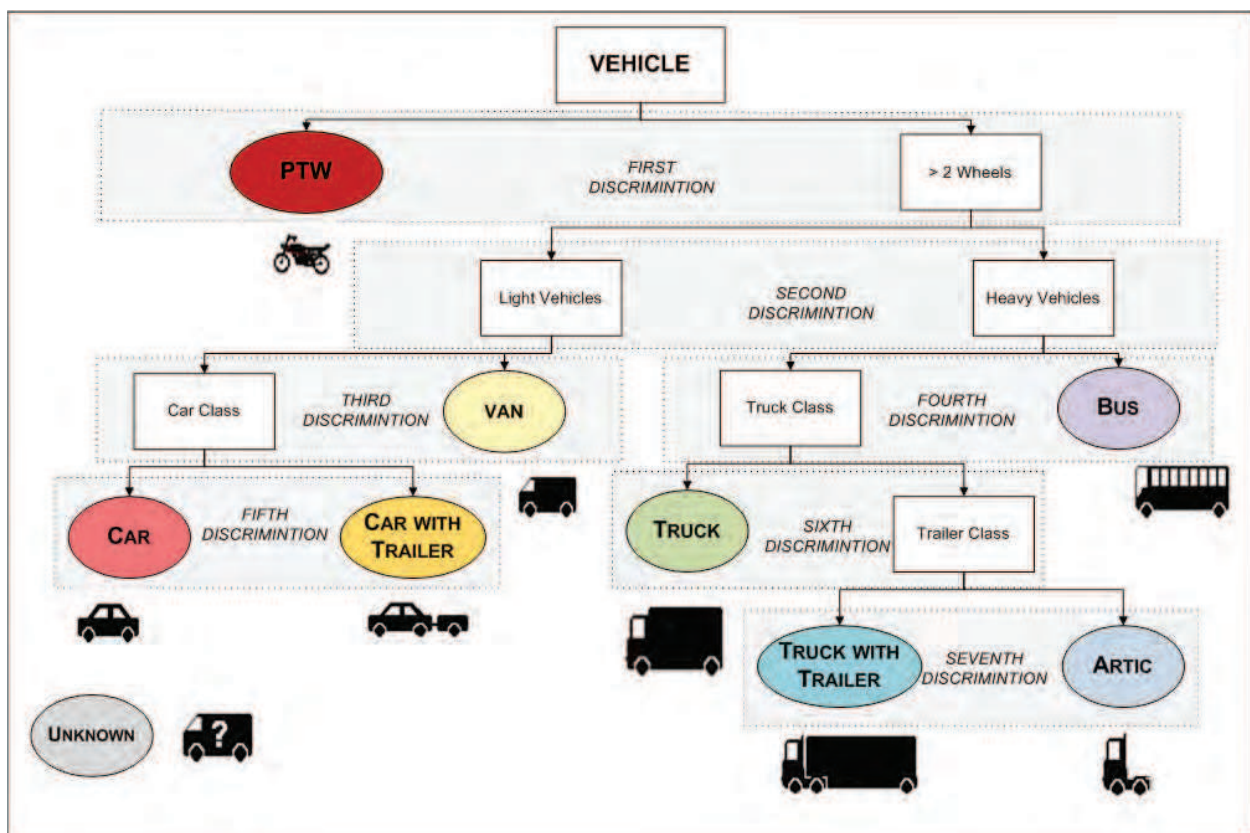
VEHICLE

PTW

FIRST DISCRIMINTION

> 2 Wheels

Light Vehicles

SECOND DISCRIMINTION

Heavy Vehicles

Car Class

THIRD DISCRIMINTION

VAN

Truck Class

FOURTH DISCRIMINTION

BUS

CAR

FIFTH DISCRIMINTION

CAR WITH TRAILER

TRUCK

SIXTH DISCRIMINTION

Trailer Class

TRUCK WITH TRAILER

SEVENTH DISCRIMINTION

ARTIC

UNKNOWN

?